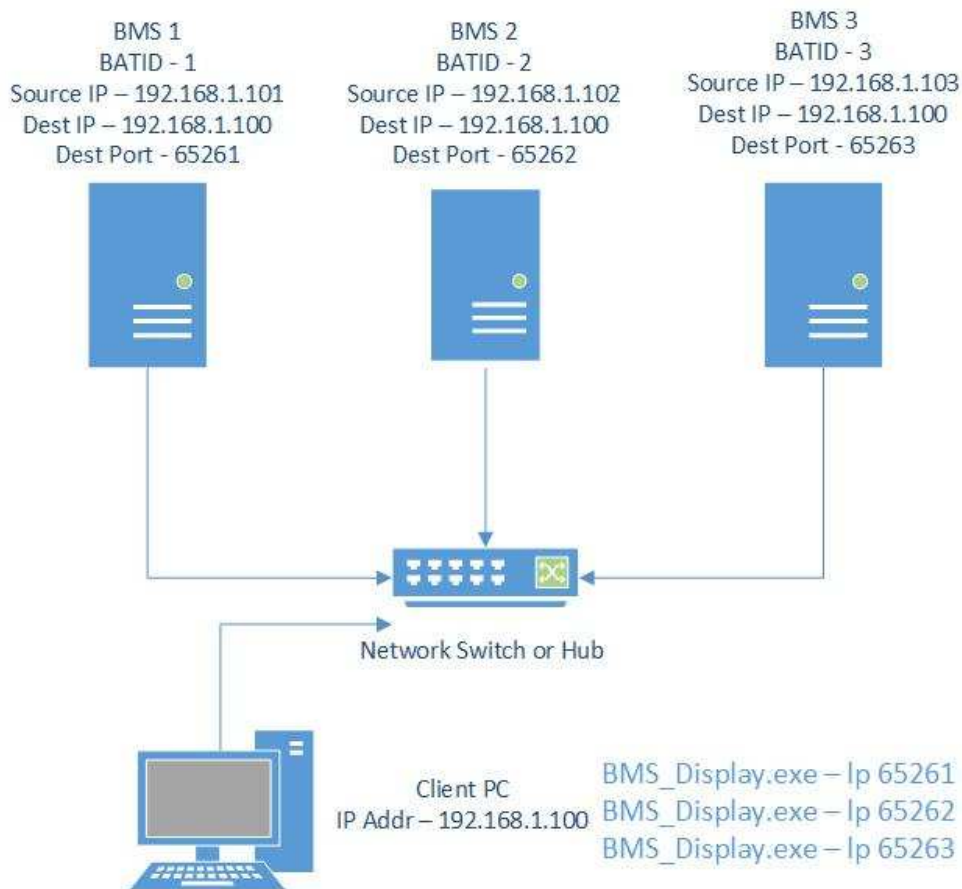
BMS 1
BATID - 1
Source IP – 192.168.1.101
Dest IP – 192.168.1.100
Dest Port - 65261

BMS 2
BATID - 2
Source IP – 192.168.1.102
Dest IP – 192.168.1.100
Dest Port - 65262

BMS 3
BATID - 3
Source IP – 192.168.1.103
Dest IP – 192.168.1.100
Dest Port - 65263

Network Switch or Hub

Client PC
IP Addr – 192.168.1.100

BMS_Display.exe – lp 65261
BMS_Display.exe – lp 65262
BMS_Display.exe – lp 65263